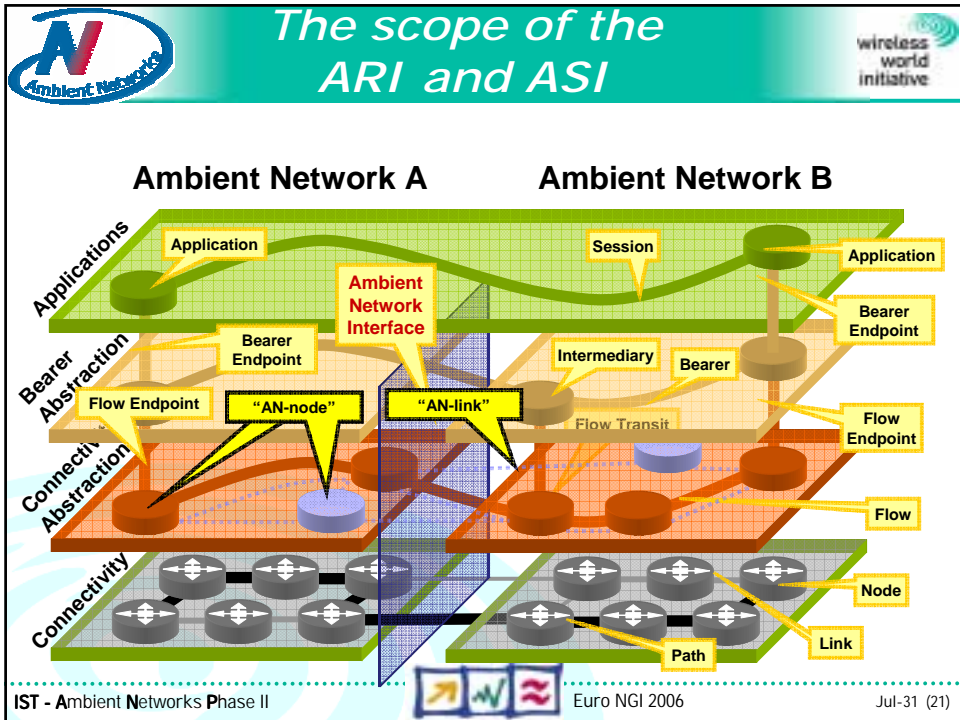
Ambient Networks

The scope of the ARI and ASI

wireless world initiative

Ambient Network A

Ambient Network B

Applications

Bearer Abstraction

Connectivity Abstraction

Connectivity

Application

Session

Application

Ambient Network Interface

Bearer Endpoint

Bearer Endpoint

Intermediary

Bearer

Flow Endpoint

"AN-node"

"AN-link"

Flow Transit

Flow Endpoint

Flow

Node

Link

Path

IST - Ambient Networks Phase II

Euro NGI 2006

Jul-31 (21)